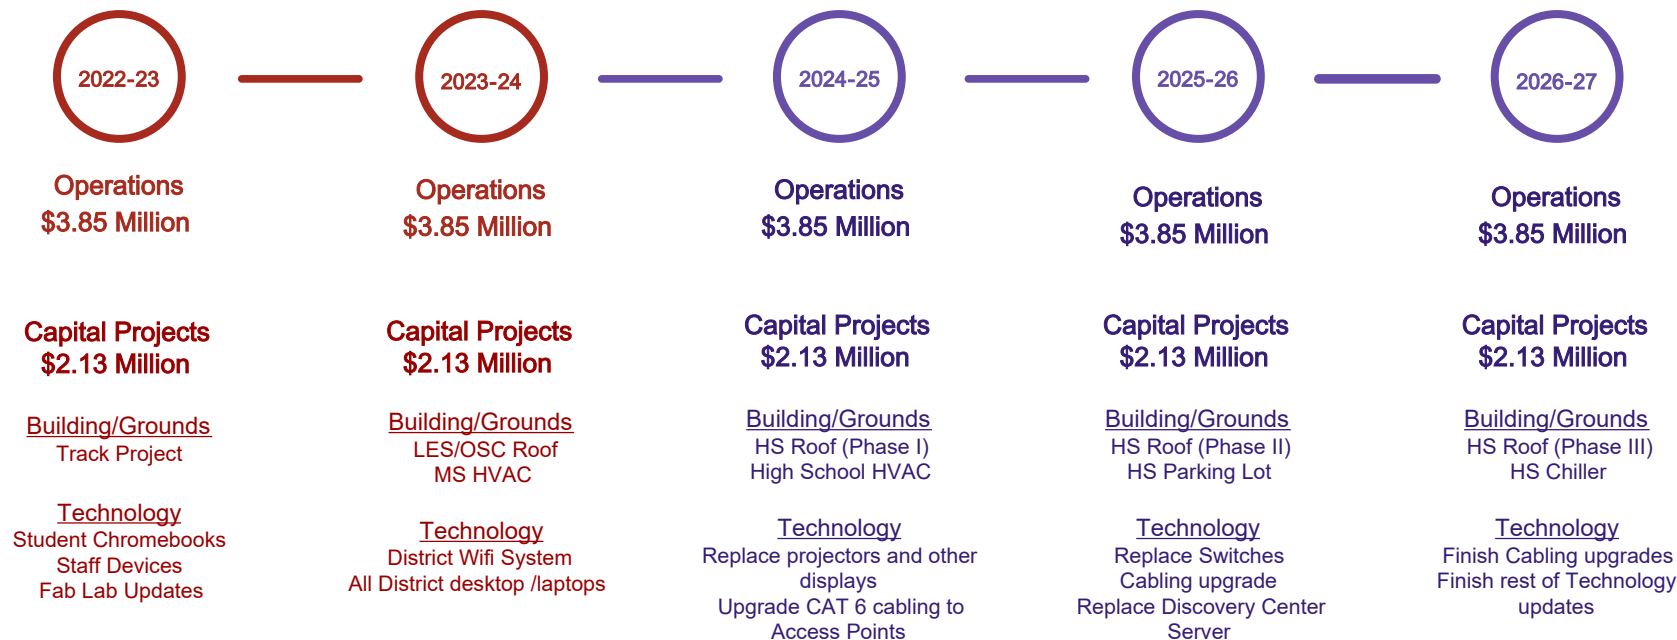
2022-23

Operations
$3.85 Million

Capital Projects
$2.13 Million

Building/Grounds
Track Project

Technology
Student Chromebooks
Staff Devices
Fab Lab Updates

2023-24

Operations
$3.85 Million

Capital Projects
$2.13 Million

Building/Grounds
LES/OSC Roof
MS HVAC

Technology
District Wifi System
All District desktop /laptops

2024-25

Operations
$3.85 Million

Capital Projects
$2.13 Million

Building/Grounds
HS Roof (Phase I)
High School HVAC

Technology
Replace projectors and other displays
Upgrade CAT 6 cabling to Access Points

2025-26

Operations
$3.85 Million

Capital Projects
$2.13 Million

Building/Grounds
HS Roof (Phase II)
HS Parking Lot

Technology
Replace Switches
Cabling upgrade
Replace Discovery Center Server

2026-27

Operations
$3.85 Million

Capital Projects
$2.13 Million

Building/Grounds
HS Roof (Phase III)
HS Chiller

Technology
Finish Cabling upgrades
Finish rest of Technology updates